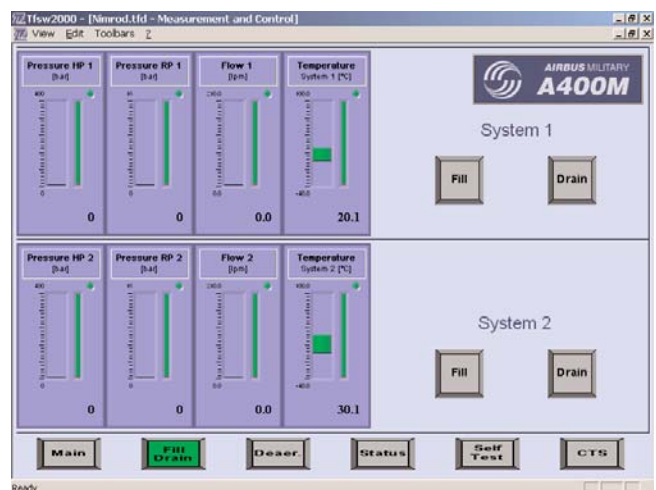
Tfsw2000 - [Nimrod.tfd - Measurement and Control]
View Edit Toolbars ?

Pressure HP 1 [bar]
400
0
0

Pressure RP 1 [bar]
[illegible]
0
0

Flow 1 [lpm]
200.0
0.0
0.0

Temperature System 1 [°C]
100.0
-40.0
20.1

AIRBUS MILITARY
A400M

System 1

Fill

Drain

Pressure HP 2 [bar]
400
0
0

Pressure RP 2 [bar]
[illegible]
0
0

Flow 2 [lpm]
200.0
0.0
0.0

Temperature System 2 [°C]
100.0
-40.0
30.1

System 2

Fill

Drain

Main

Fill Drain

Deaer.

Status

Self Test

CTS

Ready